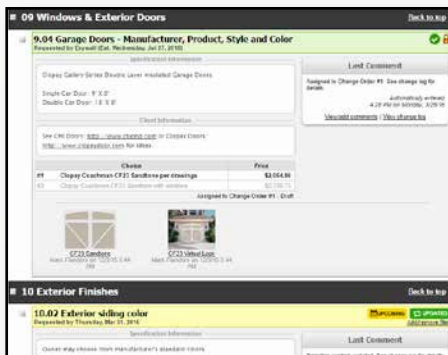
09 Windows & Exterior Doors

Back to top

9.04 Garage Doors - Manufacturer, Product, Style and Color

Requested by Crywell (Est. Wednesday, Jul 27, 2016)

Specification Information

Clopay Gallery Series Double Layer Insulated Garage Doors.

Single Car Door: 9' X 8'

Double Car Door: 16' X 8'

Client Information

See CHI Doors: http://www.chiohd.com or Clopay Doors: http://www.clopaydoor.com for ideas.

| | Choice | Price |
|---|---|---|
| #1 | Clopay Coachman CF33 Sandtone per drawings | $2,064.00 |
| #2 | Clopay Coachman CF33 Sandtone with windows | $2,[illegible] |

Assigned to Change Order #1 - Draft

CF33 Sandtone

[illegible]

CF33 Velvet Lion

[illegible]

Last Comment

Assigned to Change Order #1. See change log for details.

Automatically entered

4:28 PM on Monday, 8/29/16

View/add comments | View change log

10 Exterior Finishes

Back to top

10.02 Exterior siding color

Requested by Thursday, Mar 31, 2016

UPCOMING

UPDATED

Specification Information

Owner may choose from manufacturer's standard colors

Last Comment

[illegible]